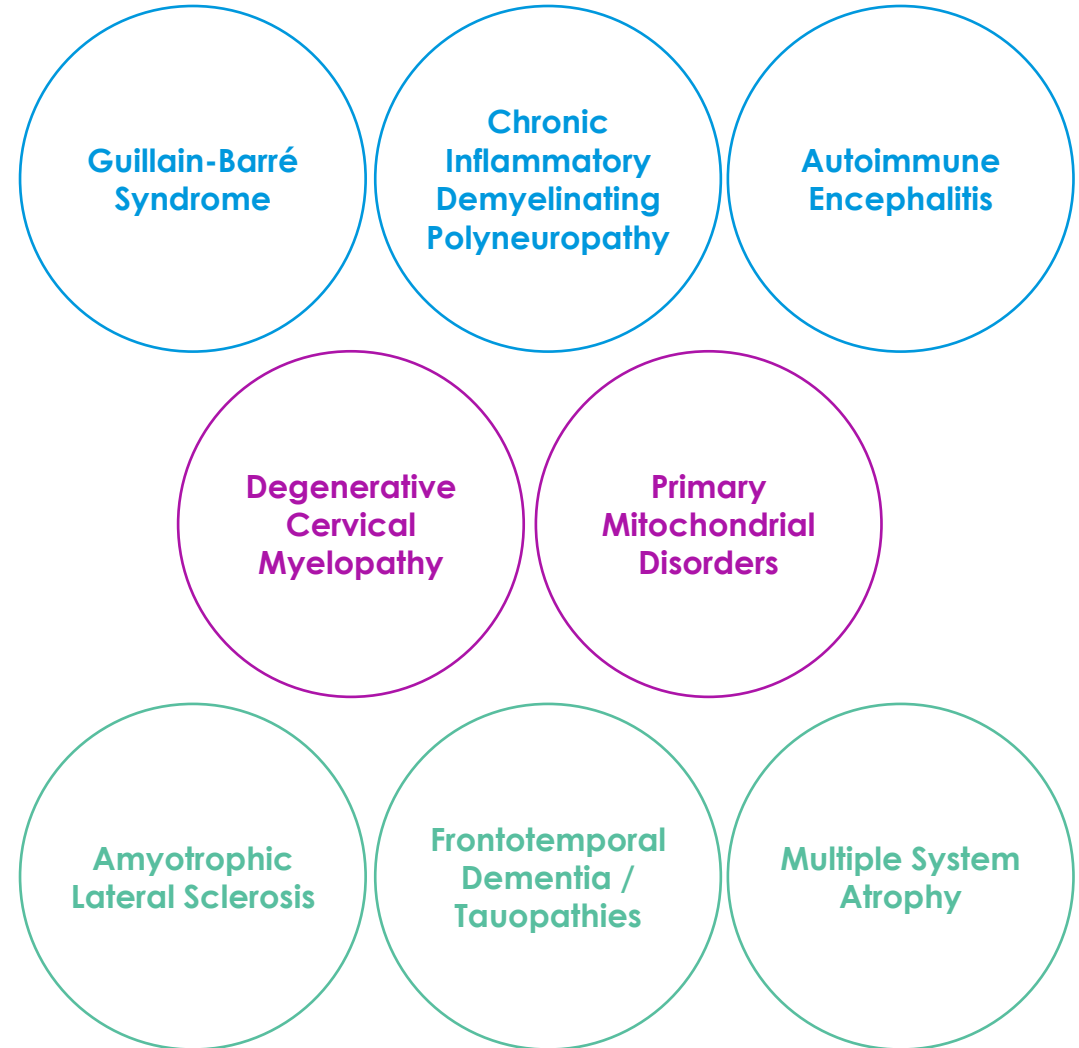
Guillain-Barré Syndrome

Chronic Inflammatory Demyelinating Polyneuropathy

Autoimmune Encephalitis

Degenerative Cervical Myelopathy

Primary Mitochondrial Disorders

Amyotrophic Lateral Sclerosis

Frontotemporal Dementia / Tauopathies

Multiple System Atrophy